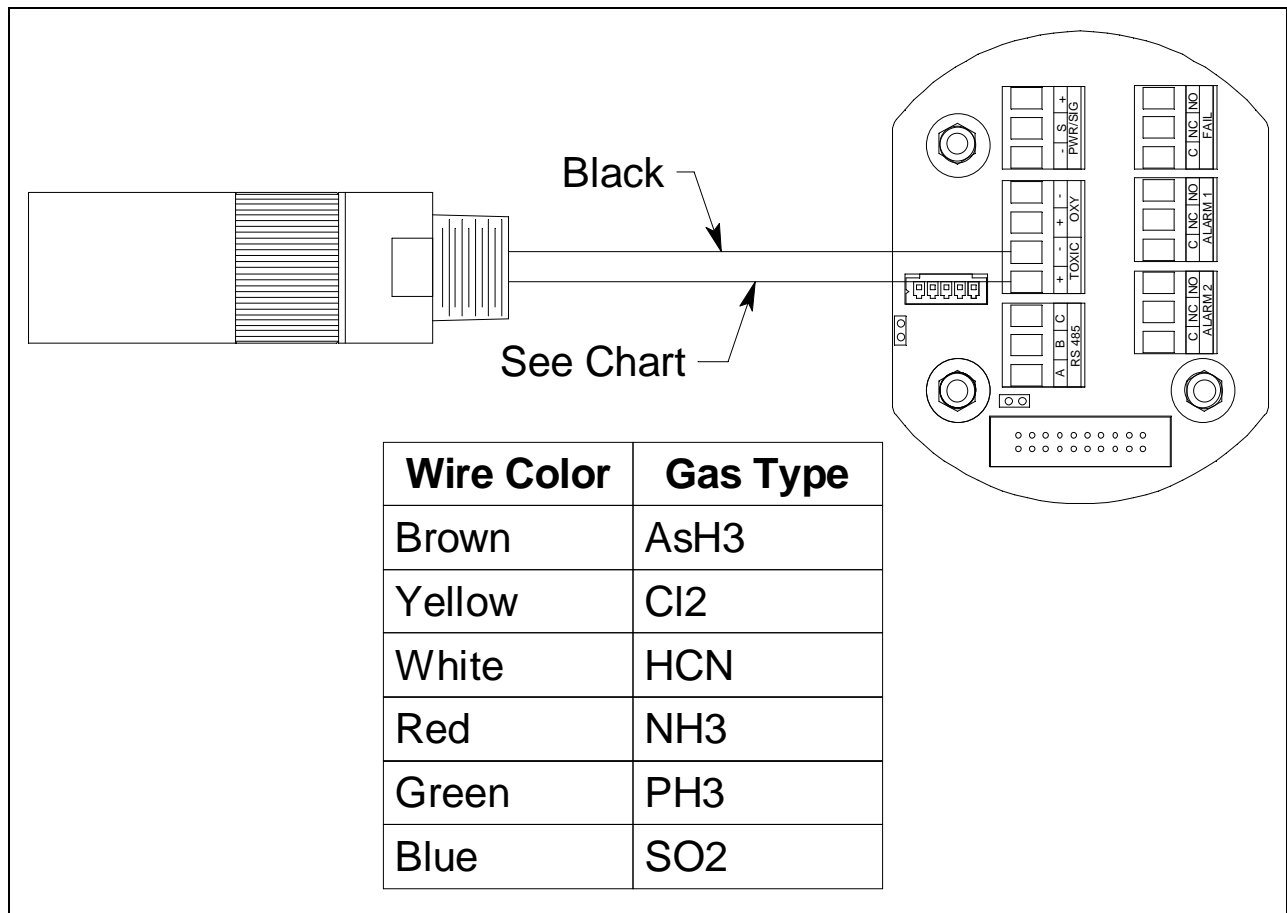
Black

See Chart

- S +
PWR/SIG

C NC NO
FAIL

+ - + -
TOXIC OXY

C NC NO
ALARM 1

A B C
RS 485

C NC NO
ALARM 2

| Wire Color | Gas Type |
|---|---|
| Brown | AsH3 |
| Yellow | Cl2 |
| White | HCN |
| Red | NH3 |
| Green | PH3 |
| Blue | SO2 |